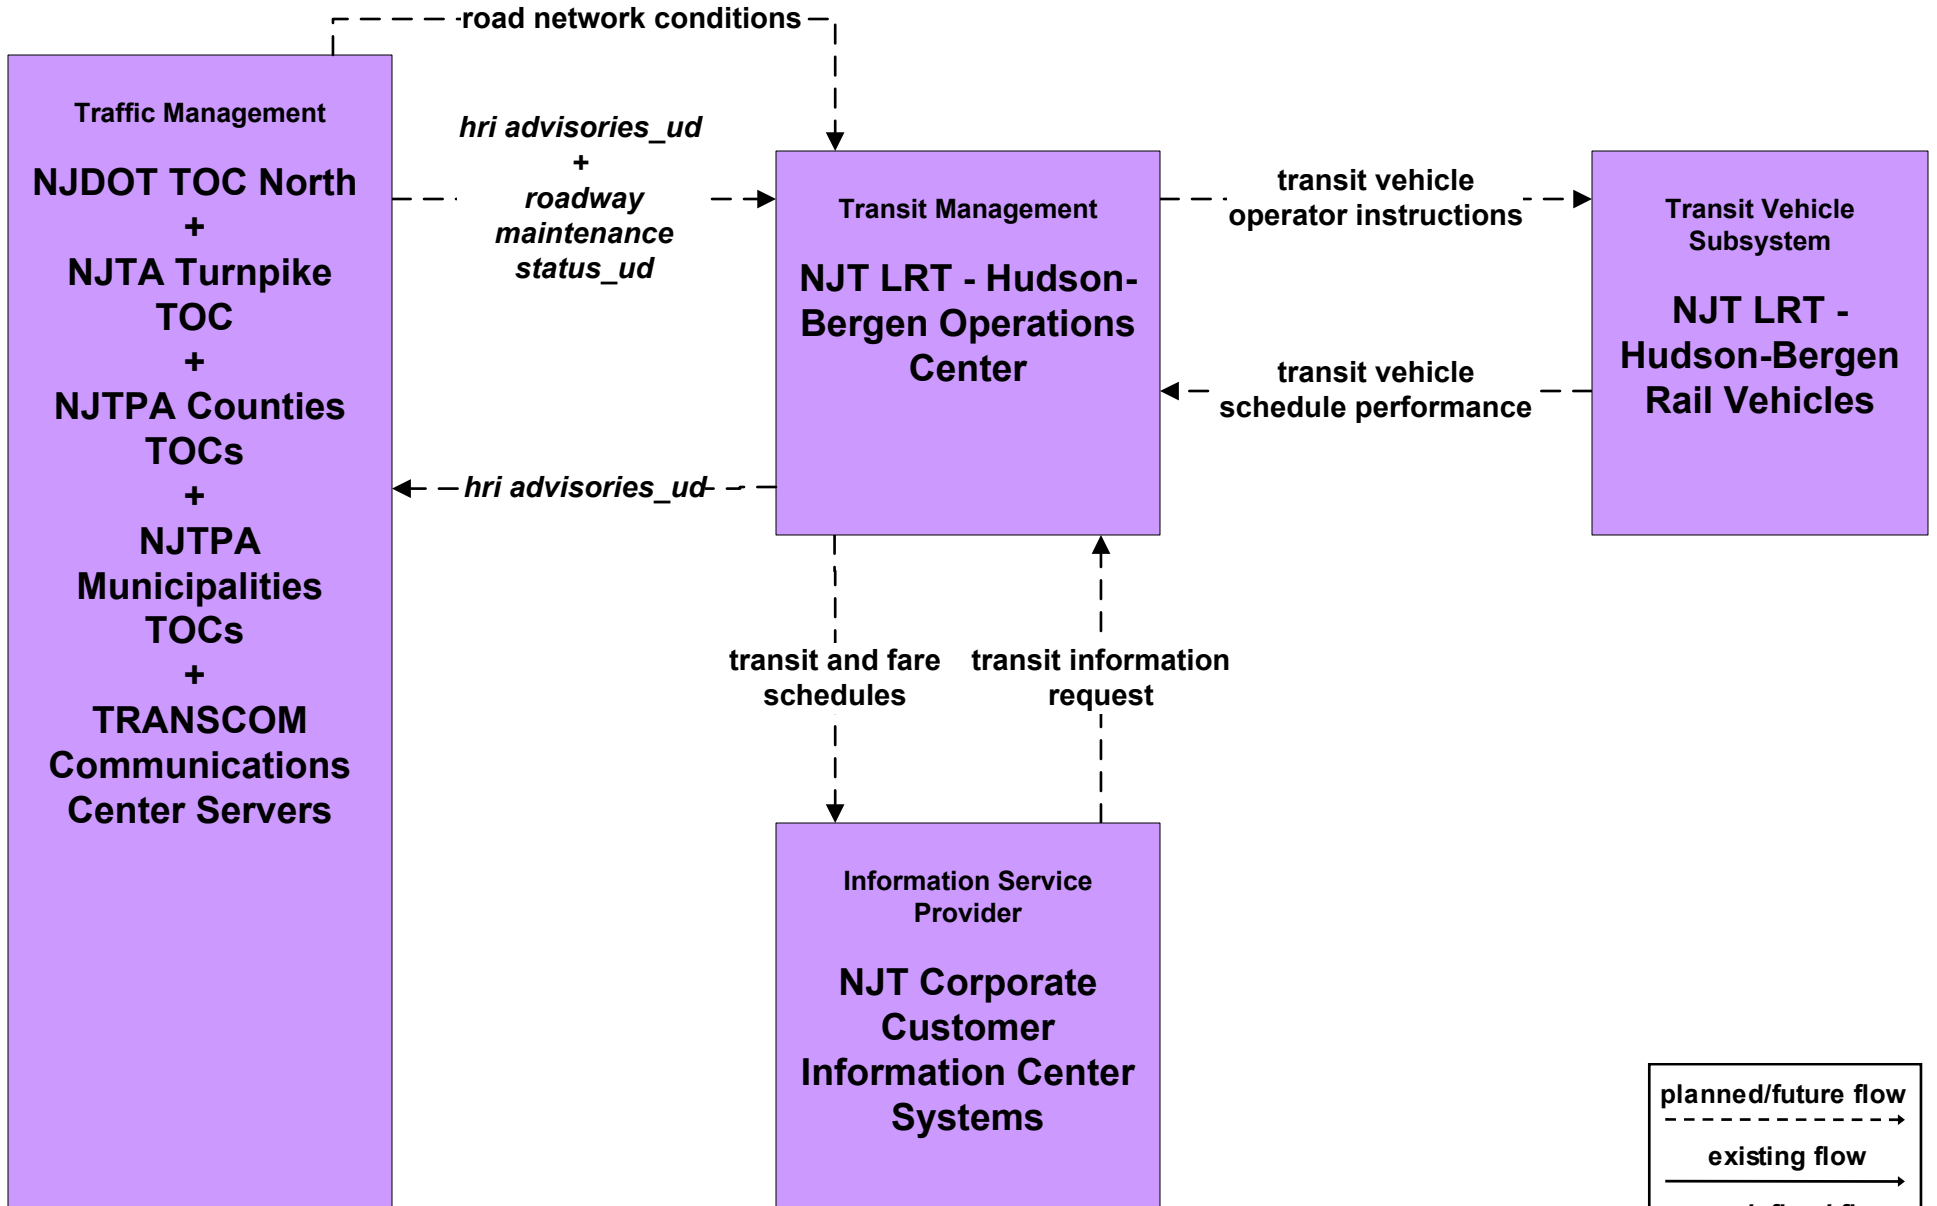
road network conditions

Traffic Management

NJDOT TOC North
+
NJTA Turnpike TOC
+
NJTPA Counties TOCs
+
NJTPA Municipalities TOCs
+
TRANSCOM Communications Center Servers

hri advisories_ud
+
roadway maintenance status_ud

Transit Management

NJT LRT - Hudson-Bergen Operations Center

transit vehicle operator instructions

Transit Vehicle Subsystem

NJT LRT - Hudson-Bergen Rail Vehicles

transit vehicle schedule performance

hri advisories_ud

transit and fare schedules

transit information request

Information Service Provider

NJT Corporate Customer Information Center Systems

planned/future flow

existing flow

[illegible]